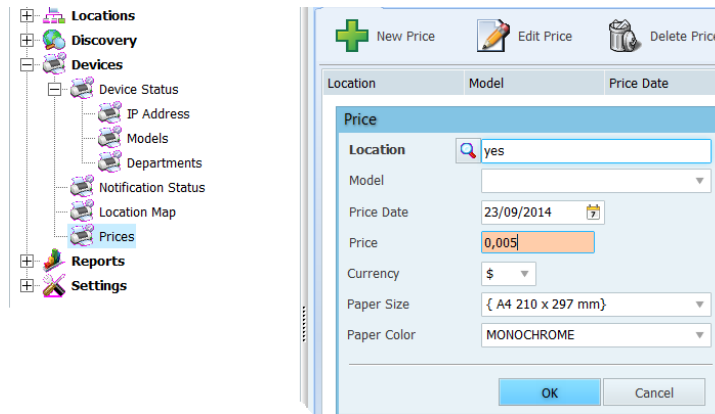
Locations
Discovery
Devices
Device Status
IP Address
Models
Departments
Notification Status
Location Map
Prices
Reports
Settings

New Price
Edit Price
Delete Price

| Location | Model | Price Date |
|---|---|---|

Price
Location: yes
Model:
Price Date: 23/09/2014
Price: 0,005
Currency: $
Paper Size: { A4 210 x 297 mm}
Paper Color: MONOCHROME

OK
Cancel